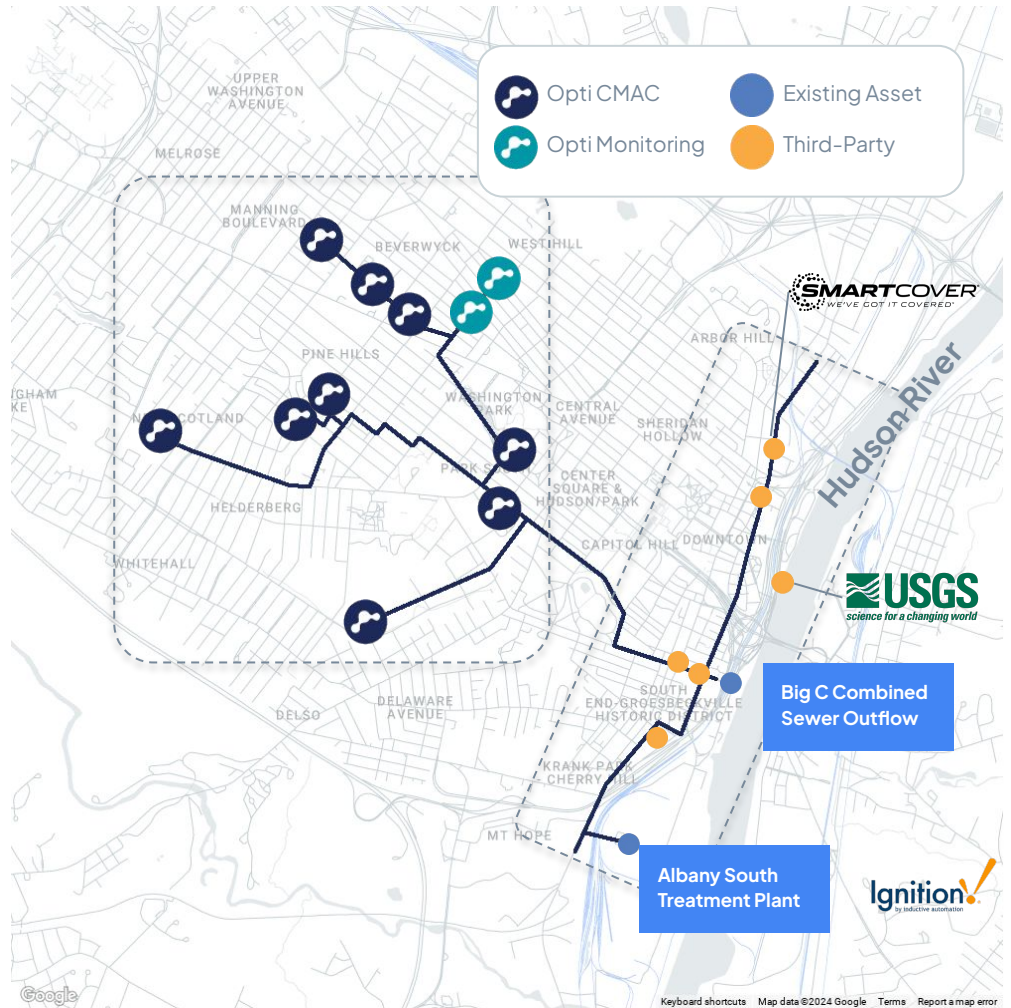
Opti CMAC
Opti Monitoring
Existing Asset
Third-Party

UPPER WASHINGTON AVENUE
MELROSE
MANNING BOULEVARD
BEVERWYCK
WEST HILL
PINE HILLS
GHAM KE
NEW SCOTLAND
WASHINGTON PARK
CENTRAL AVENUE
SHERIDAN HOLLOW
ARBOR HILL
PARK SOUTH
CENTER SQUARE & HUDSON/PARK
HELDERBERG
WHITEHALL
CAPITOL HILL
DOWNTOWN
DELAWARE AVENUE
DELSO
SOUTH END-GROESBECKVILLE HISTORIC DISTRICT
KRANK PARK
CHERRY HILL
MT HOPE
Hudson River

SMARTCOVER
WE'VE GOT IT COVERED
USGS
science for a changing world

Big C Combined Sewer Outflow
Albany South Treatment Plant

Ignition
by inductive automation

Google
Keyboard shortcuts Map data ©2024 Google Terms Report a map error